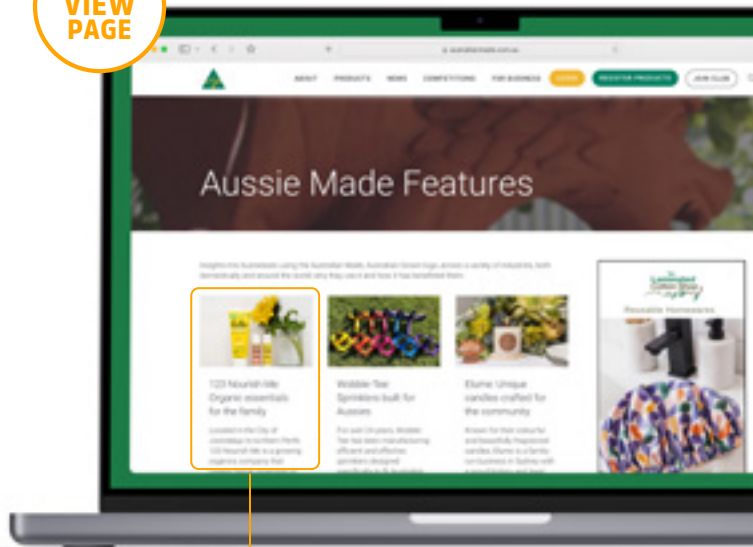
VIEW PAGE

ABOUT PRODUCTS NEWS COMPETITIONS FOR BUSINESS LOGIN REGISTER PRODUCTS JOIN CLUB

Aussie Made Features

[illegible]

123 Nourish Me: Organic essentials for the family

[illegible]

Wobble-Tee: Sprinklers built for Aussies

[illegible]

Elume: Unique candles crafted for the community

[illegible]

Reusable Homewares